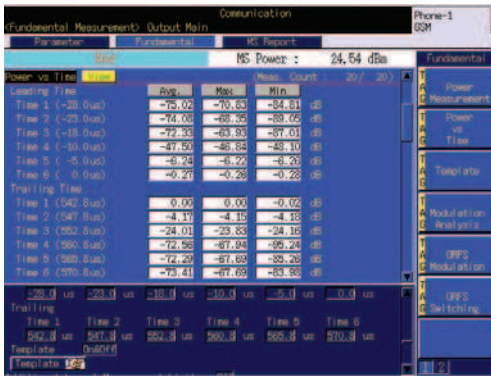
Communication
<Fundamental Measurement> Output Main
Phone-1 GSM
Parameter
Fundamental
MS Report
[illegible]
MS Power : 24.54 dBm
Fundamental
Power vs Time View
(Meas. Count : 20/ 20)
Leading Time
Avg.
Max
Min
Time 1 (-28.0us) -75.02 -70.63 -84.81 dB
Time 2 (-23.0us) -74.08 -68.35 -89.05 dB
Time 3 (-18.0us) -72.33 -63.93 -87.01 dB
Time 4 (-10.0us) -47.50 -46.84 -48.10 dB
Time 5 ( -5.0us) -6.24 -6.22 -6.26 dB
Time 6 ( 0.0us) -0.27 -0.28 -0.28 dB
Trailing Time
Time 1 (542.8us) 0.00 0.00 -0.02 dB
Time 2 (547.8us) -4.17 -4.15 -4.18 dB
Time 3 (552.8us) -24.01 -23.83 -24.16 dB
Time 4 (560.8us) -72.58 -67.94 -95.24 dB
Time 5 (565.8us) -72.29 -67.69 -95.26 dB
Time 6 (570.8us) -73.41 -67.69 -83.98 dB
TAG Power Measurement
TAG Power vs Time
Template
TAG Modulation Analysis
ORFS Modulation
TAG ORFS Switching
-28.0 us -23.0 us -18.0 us -10.0 us -5.0 us 0.0 us
Trailing
Time 1 Time 2 Time 3 Time 4 Time 5 Time 6
542.8 us 547.8 us 552.8 us 560.8 us 565.8 us 570.8 us
Template On&Off
Template GSM
1 2